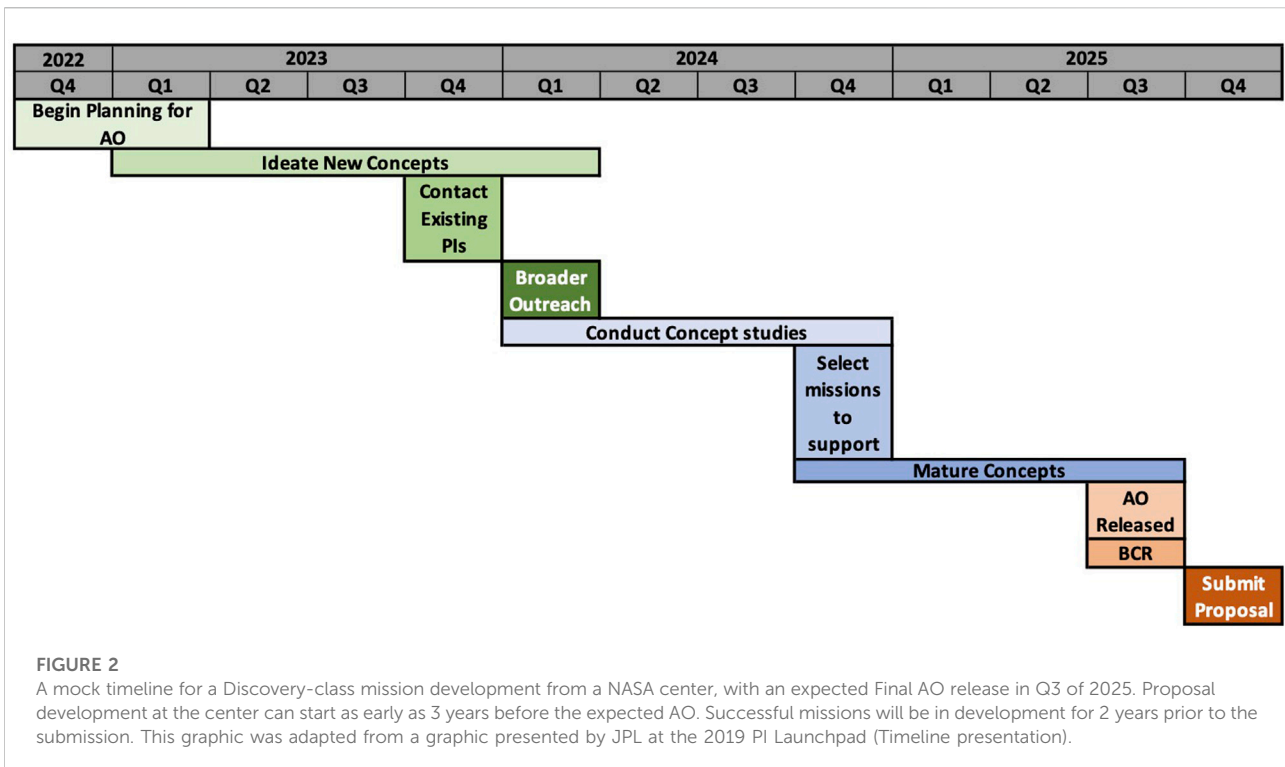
| 2022 | 2023 | | | | 2024 | | | | 2025 | | | |
|---|---|---|---|---|---|---|---|---|---|---|---|---|
| Q4 | Q1 | Q2 | Q3 | Q4 | Q1 | Q2 | Q3 | Q4 | Q1 | Q2 | Q3 | Q4 |

Begin Planning for AO

Ideate New Concepts

Contact Existing PIs

Broader Outreach

Conduct Concept studies

Select missions to support

Mature Concepts

AO Released

BCR

Submit Proposal

FIGURE 2

A mock timeline for a Discovery-class mission development from a NASA center, with an expected Final AO release in Q3 of 2025. Proposal development at the center can start as early as 3 years before the expected AO. Successful missions will be in development for 2 years prior to the submission. This graphic was adapted from a graphic presented by JPL at the 2019 PI Launchpad (Timeline presentation).